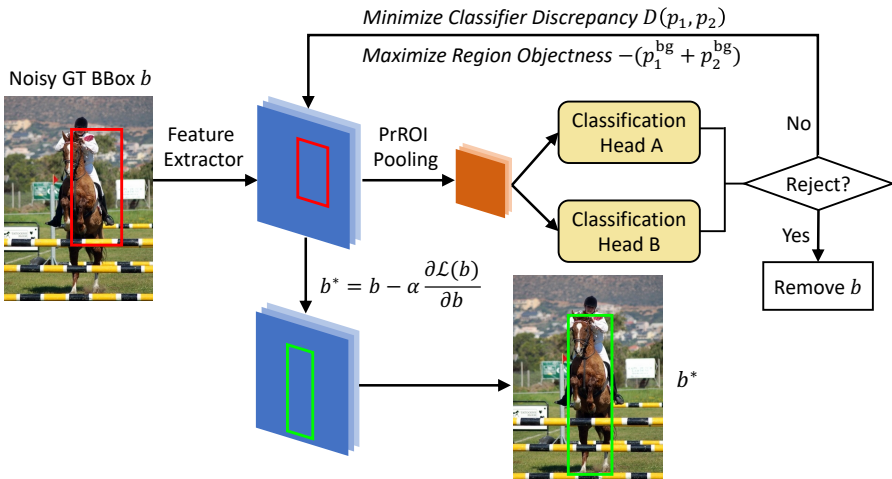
*Minimize Classifier Discrepancy* $D(p_1, p_2)$

*Maximize Region Objectness* $-(p_1^{\mathrm{bg}} + p_2^{\mathrm{bg}})$

Noisy GT BBox $b$

Feature Extractor

PrROI Pooling

Classification Head A

Classification Head B

No

Reject?

Yes

Remove $b$

$b^* = b - \alpha \frac{\partial \mathcal{L}(b)}{\partial b}$

$b^*$